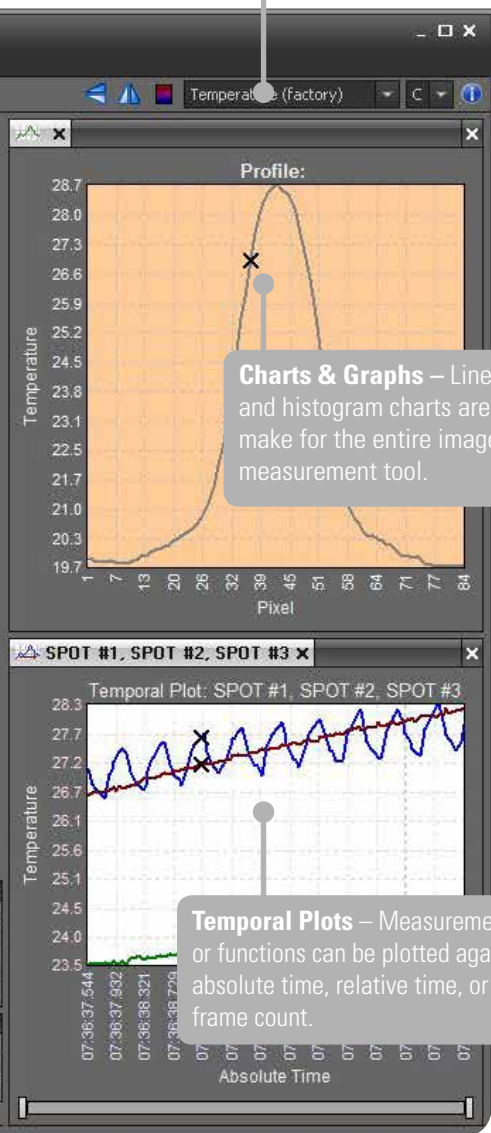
_ □ ×

Temperat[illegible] (factory) C

×

×

Profile:

28.7
28.0
27.3
26.6
25.9
25.2
24.5
23.8
23.1
22.5
21.7
21.0
20.3
19.7

Temperature

1 7 13 20 26 32 39 45 51 58 64 71 77 84

Pixel

**Charts & Graphs** – Line and histogram charts are make for the entire image measurement tool.

SPOT #1, SPOT #2, SPOT #3 ×

×

Temporal Plot: SPOT #1, SPOT #2, SPOT #3

28.3
27.7
27.2
26.7
26.1
25.6
25.1
24.5
24.0
23.5

Temperature

07:38:37.544
07:38:37.932
07:38:38.321
07:38:38.729

Absolute Time

**Temporal Plots** – Measureme or functions can be plotted aga absolute time, relative time, or frame count.